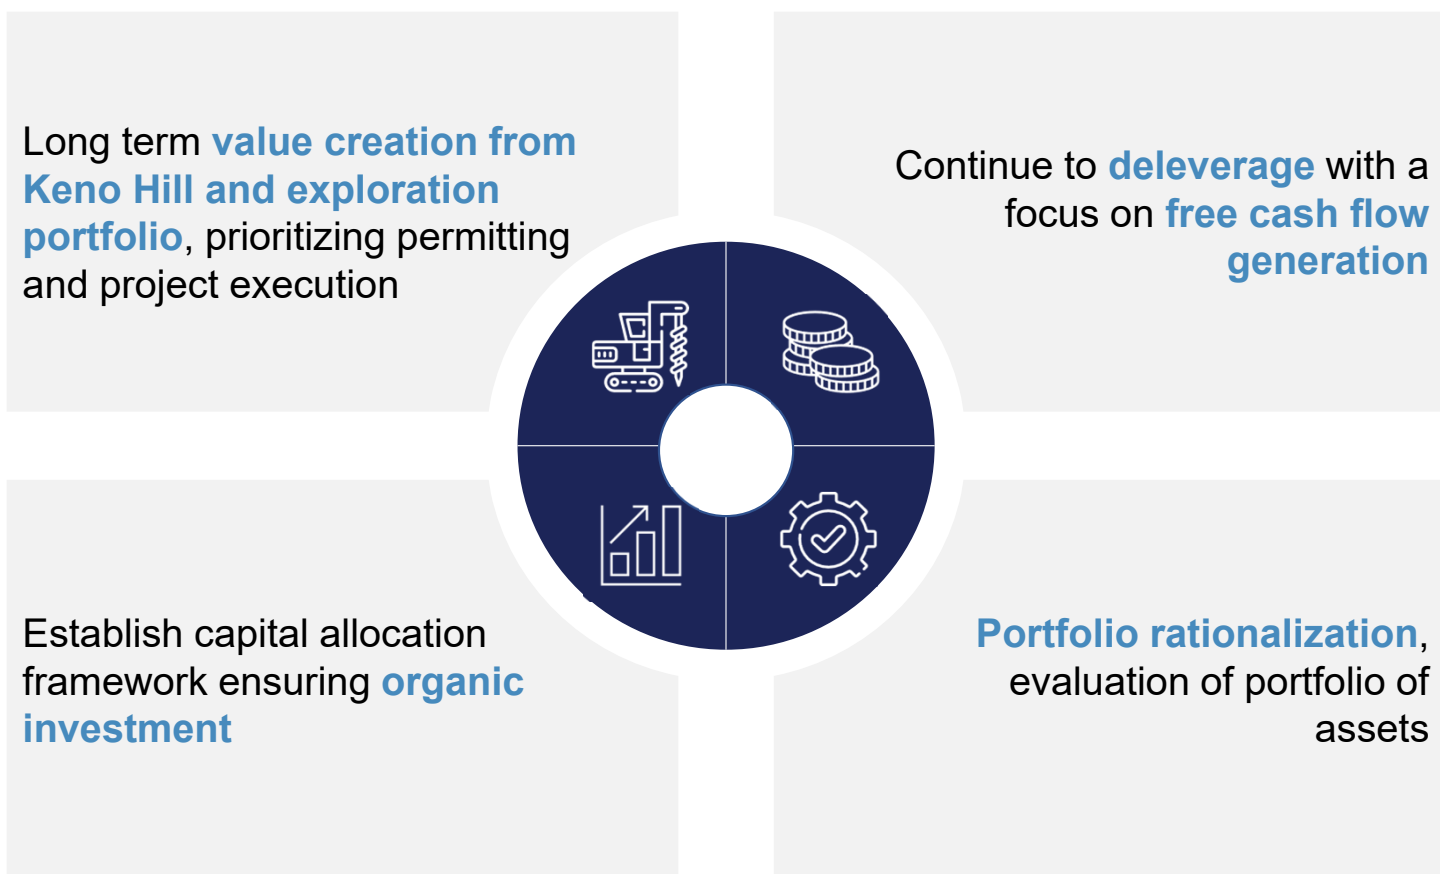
Long term value creation from Keno Hill and exploration portfolio, prioritizing permitting and project execution

Continue to deleverage with a focus on free cash flow generation

Establish capital allocation framework ensuring organic investment

Portfolio rationalization, evaluation of portfolio of assets